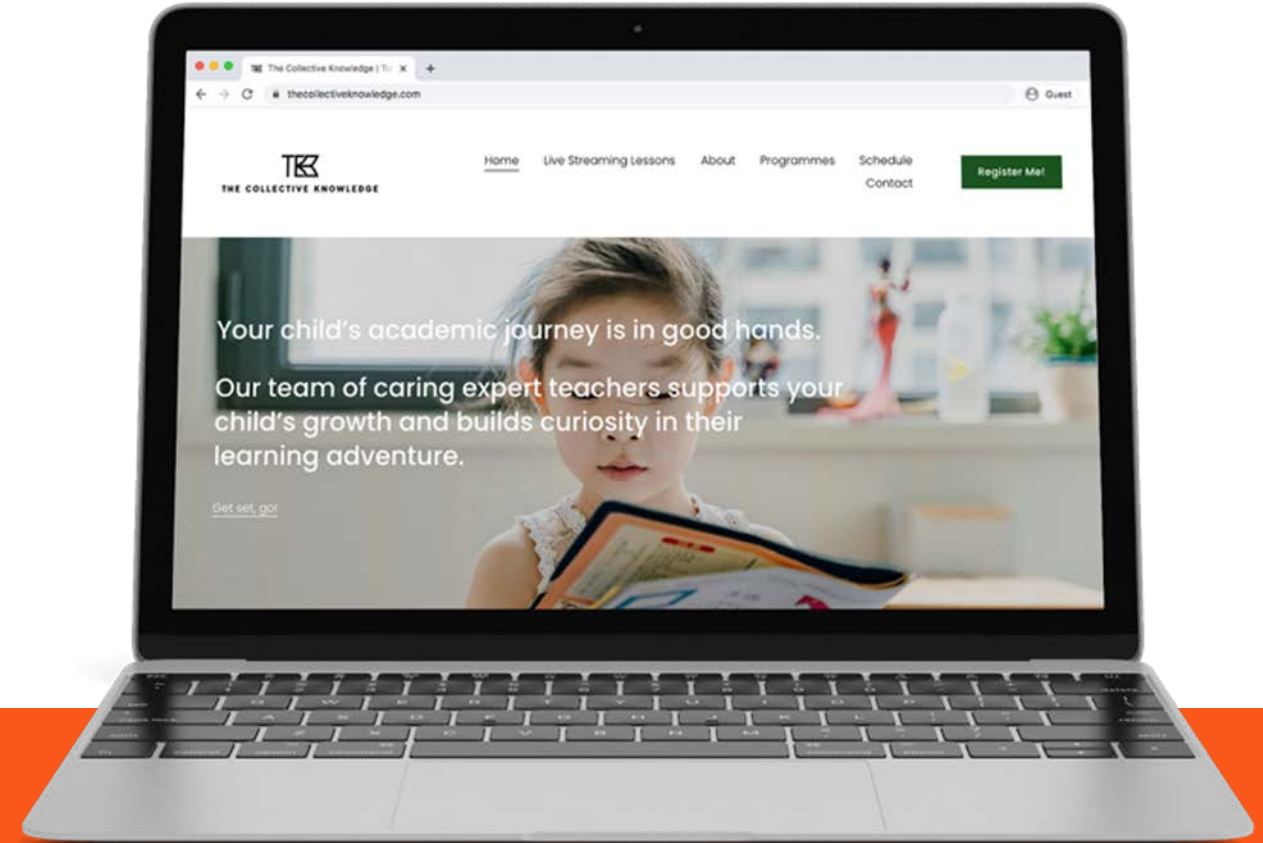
The Collective Knowledge | T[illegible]
thecollectiveknowledge.com
Guest

TKK
THE COLLECTIVE KNOWLEDGE

Home Live Streaming Lessons About Programmes Schedule Contact

Register Me!

Your child's academic journey is in good hands.

Our team of caring expert teachers supports your child's growth and builds curiosity in their learning adventure.

Get set, go!